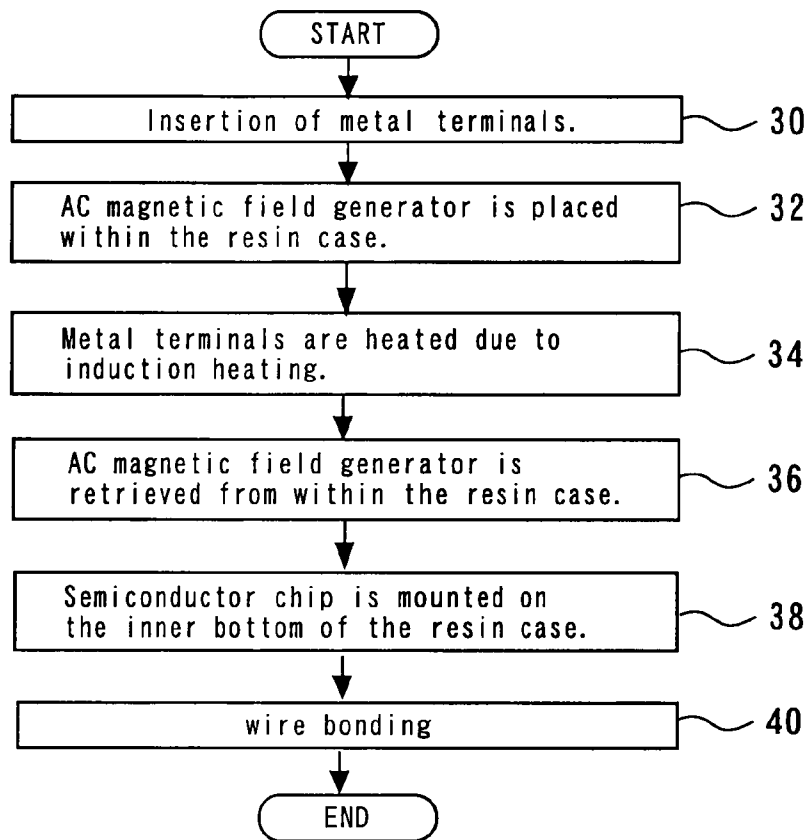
START

Insertion of metal terminals.

30

AC magnetic field generator is placed within the resin case.

32

Metal terminals are heated due to induction heating.

34

AC magnetic field generator is retrieved from within the resin case.

36

Semiconductor chip is mounted on the inner bottom of the resin case.

38

wire bonding

40

END